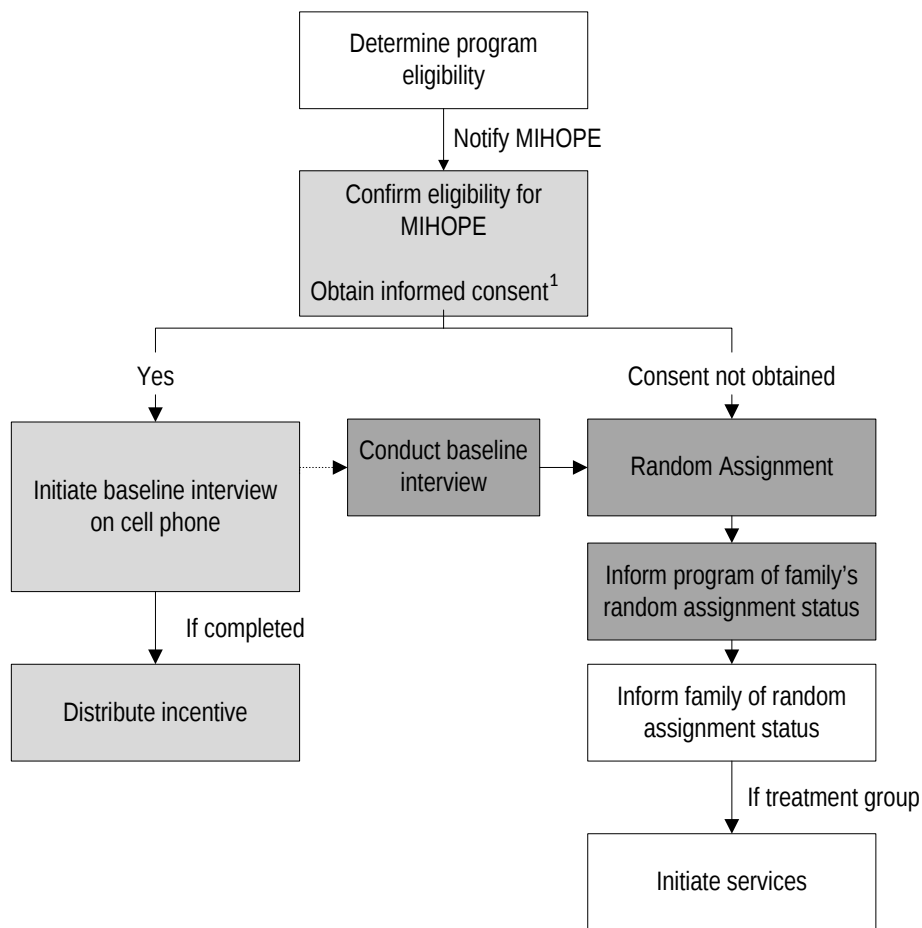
Determine program eligibility

Notify MIHOPE

Confirm eligibility for MIHOPE

Obtain informed consent$^1$

Yes

Consent not obtained

Initiate baseline interview on cell phone

Conduct baseline interview

Random Assignment

Inform program of family's random assignment status

If completed

Distribute incentive

Inform family of random assignment status

If treatment group

Initiate services